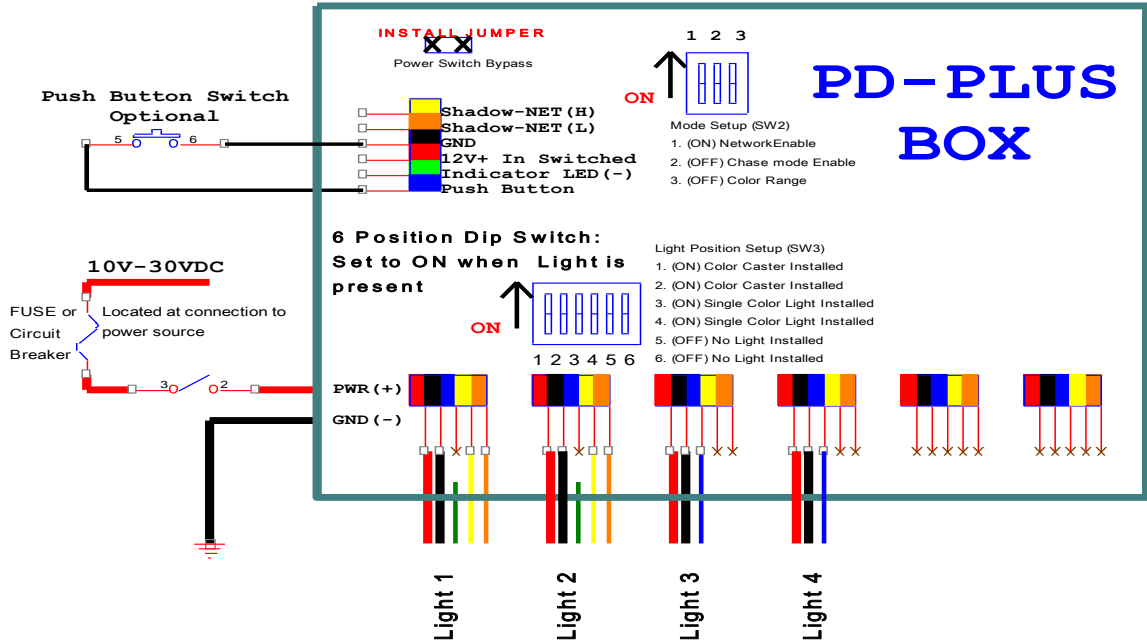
INSTALL JUMPER

Power Switch Bypass

1 2 3

ON

Mode Setup (SW2)
1. (ON) NetworkEnable
2. (OFF) Chase mode Enable
3. (OFF) Color Range

PD-PLUS BOX

Push Button Switch Optional

5 6

Shadow-NET(H)
Shadow-NET(L)
GND
12V+ In Switched
Indicator LED(-)
Push Button

6 Position Dip Switch: Set to ON when Light is present

ON

1 2 3 4 5 6

Light Position Setup (SW3)
1. (ON) Color Caster Installed
2. (ON) Color Caster Installed
3. (ON) Single Color Light Installed
4. (ON) Single Color Light Installed
5. (OFF) No Light Installed
6. (OFF) No Light Installed

10V-30VDC

FUSE or Circuit Breaker

Located at connection to power source

3 2

PWR(+)
GND(-)

Light 1
Light 2
Light 3
Light 4